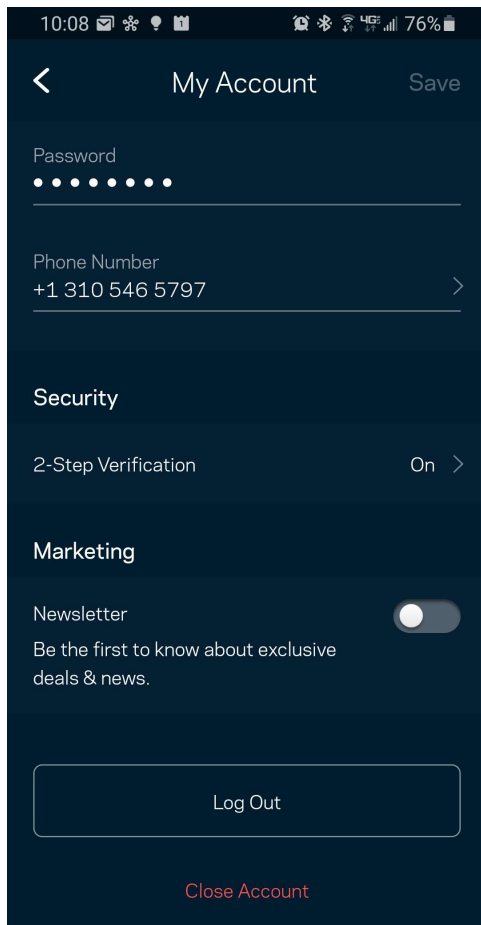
10:08 76%

<

My Account

Save

Password
••••••••

Phone Number
+1 310 546 5797

Security

2-Step Verification On

Marketing

Newsletter
Be the first to know about exclusive deals & news.

Log Out

Close Account